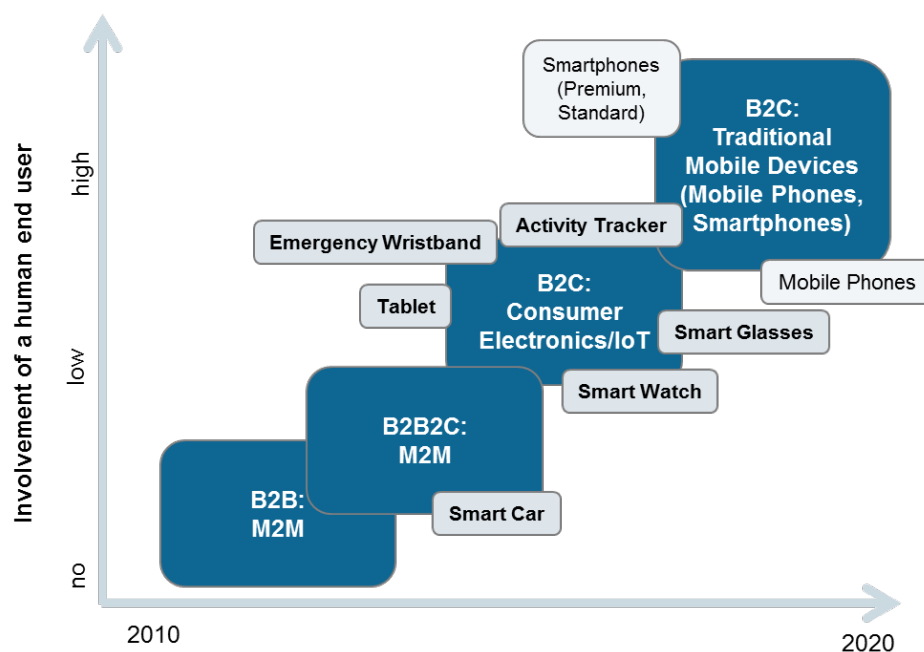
Involvement of a human end user

high

low

no

Smartphones (Premium, Standard)

B2C: Traditional Mobile Devices (Mobile Phones, Smartphones)

Emergency Wristband

Activity Tracker

Mobile Phones

Tablet

B2C: Consumer Electronics/IoT

Smart Glasses

Smart Watch

B2B2C: M2M

B2B: M2M

Smart Car

2010

2020